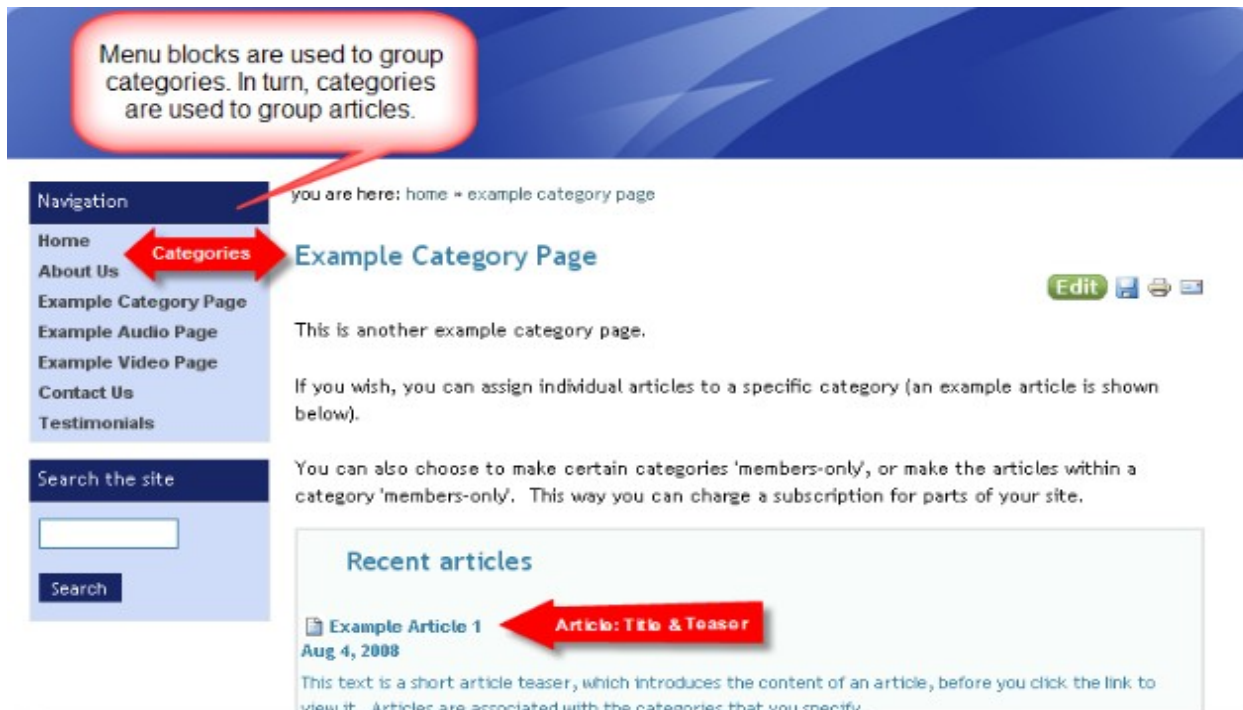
Menu blocks are used to group categories. In turn, categories are used to group articles.

Navigation

Home
About Us
Example Category Page
Example Audio Page
Example Video Page
Contact Us
Testimonials

Categories

Search the site

Search

you are here: home » example category page

Example Category Page

Edit

This is another example category page.

If you wish, you can assign individual articles to a specific category (an example article is shown below).

You can also choose to make certain categories 'members-only', or make the articles within a category 'members-only'. This way you can charge a subscription for parts of your site.

Recent articles

Example Article 1
Aug 4, 2008

Article: Title & Teaser

This text is a short article teaser, which introduces the content of an article, before you click the link to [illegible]